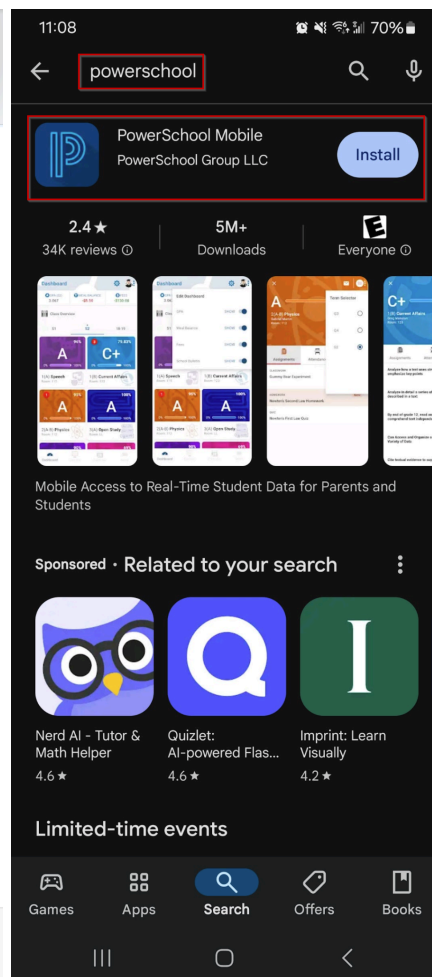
11:08 70%

powerschool

PowerSchool Mobile
PowerSchool Group LLC
Install

2.4★
34K reviews ⓘ

5M+
Downloads

E
Everyone ⓘ

Dashboard

A

C+

A

A

A

A

Edit Dashboard

A

C+

Mobile Access to Real-Time Student Data for Parents and Students

Sponsored · Related to your search

Nerd AI - Tutor & Math Helper
4.6★

Quizlet: AI-powered Flas...
4.6★

Imprint: Learn Visually
4.2★

Limited-time events

Games
Apps
Search
Offers
Books